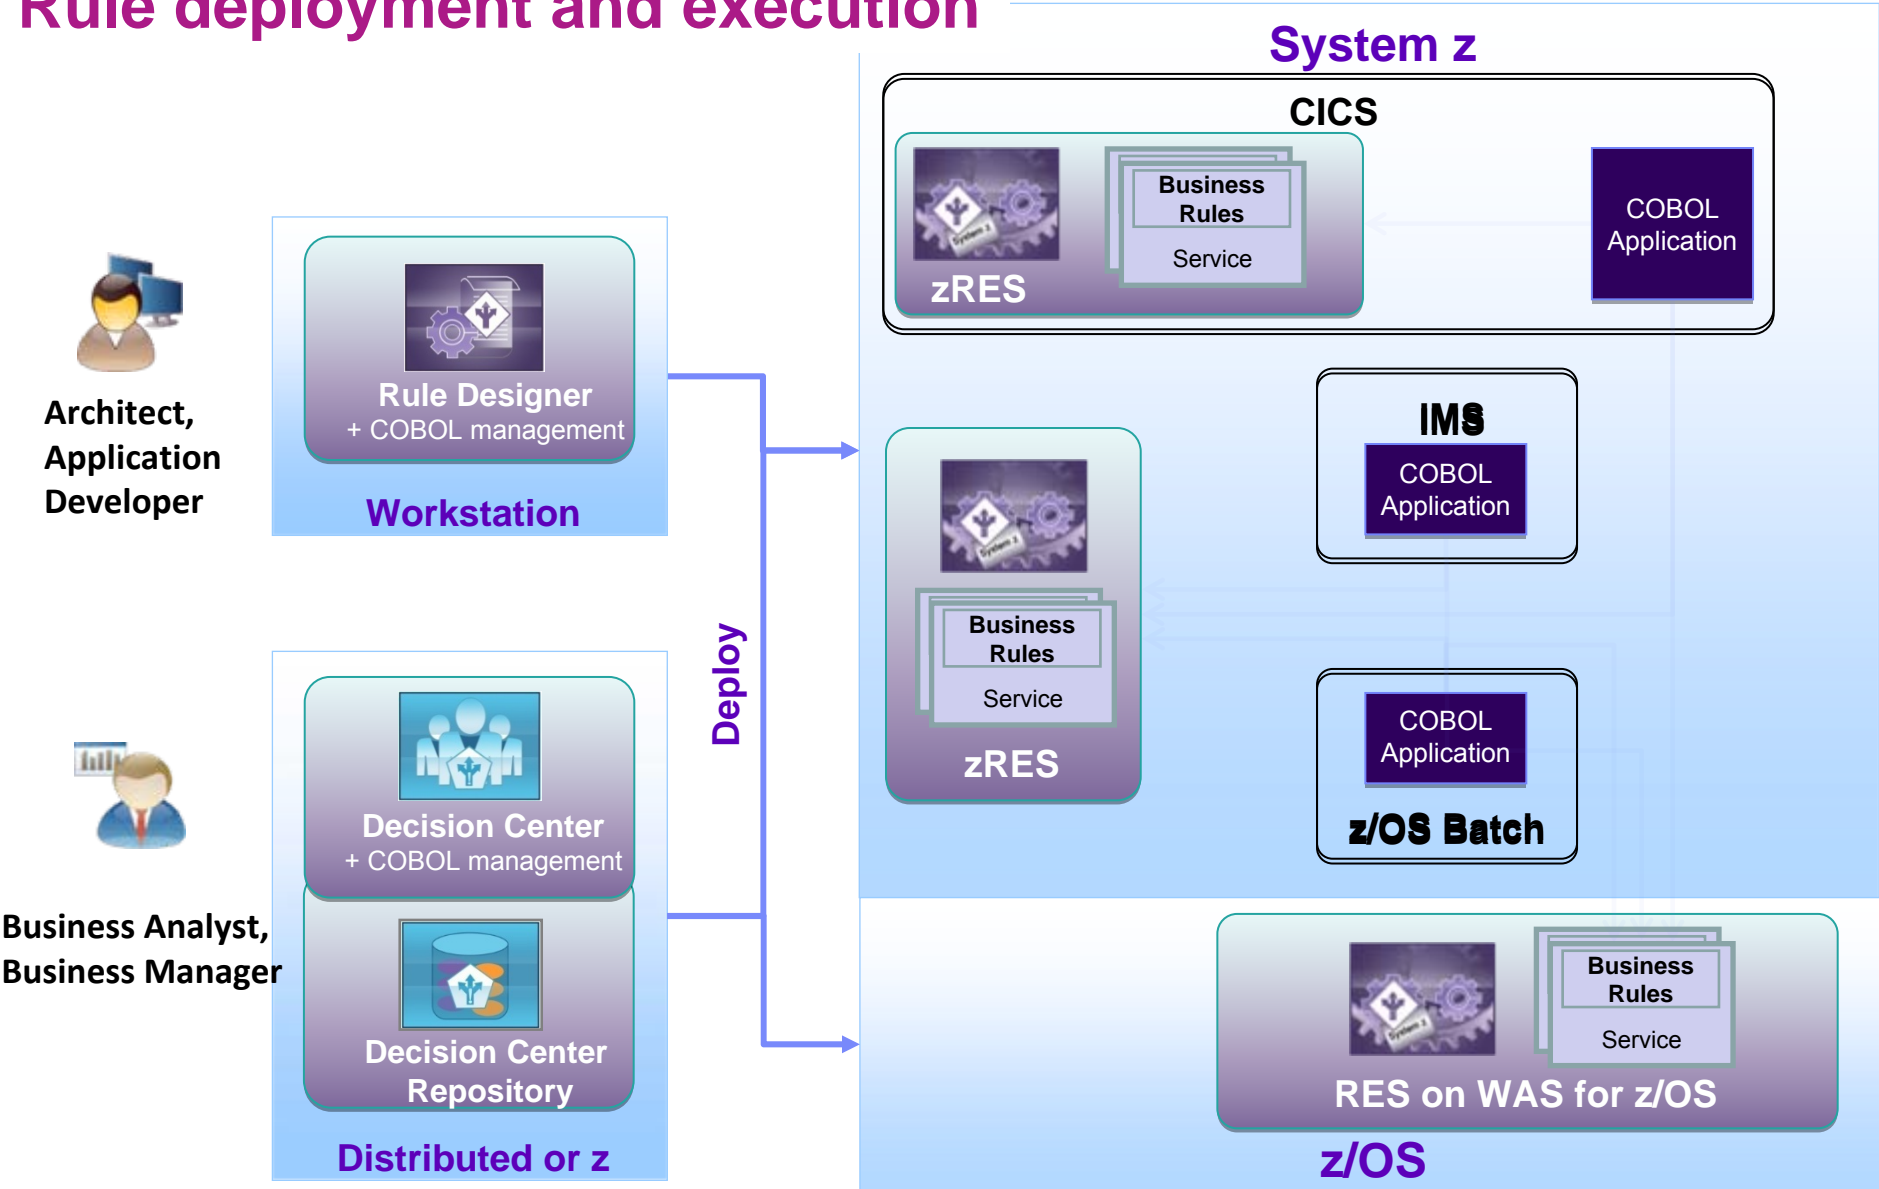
Rule deployment and execution

System z

CICS

Business Rules

Service

zRES

COBOL Application

Architect, Application Developer

Rule Designer
+ COBOL management

Workstation

IMS

COBOL Application

Business Rules

Service

zRES

Deploy

COBOL Application

z/OS Batch

Decision Center
+ COBOL management

Business Analyst, Business Manager

Decision Center Repository

Distributed or z

Business Rules

Service

RES on WAS for z/OS

z/OS